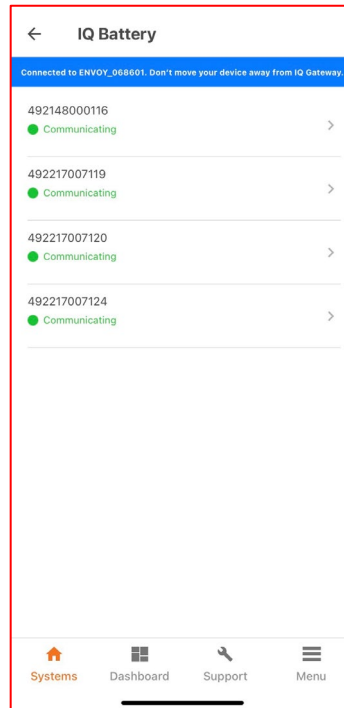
← IQ Battery

Connected to ENVOY_068601. Don't move your device away from IQ Gateway.

492148000116
Communicating

492217007119
Communicating

492217007120
Communicating

492217007124
Communicating

Systems Dashboard Support Menu